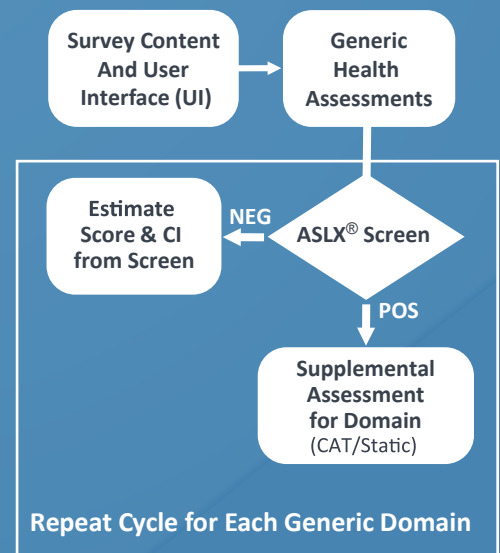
Survey Content And User Interface (UI)

Generic Health Assessments

Estimate Score & CI from Screen

NEG

ASLX$^{®}$ Screen

POS

Supplemental Assessment for Domain (CAT/Static)

Repeat Cycle for Each Generic Domain